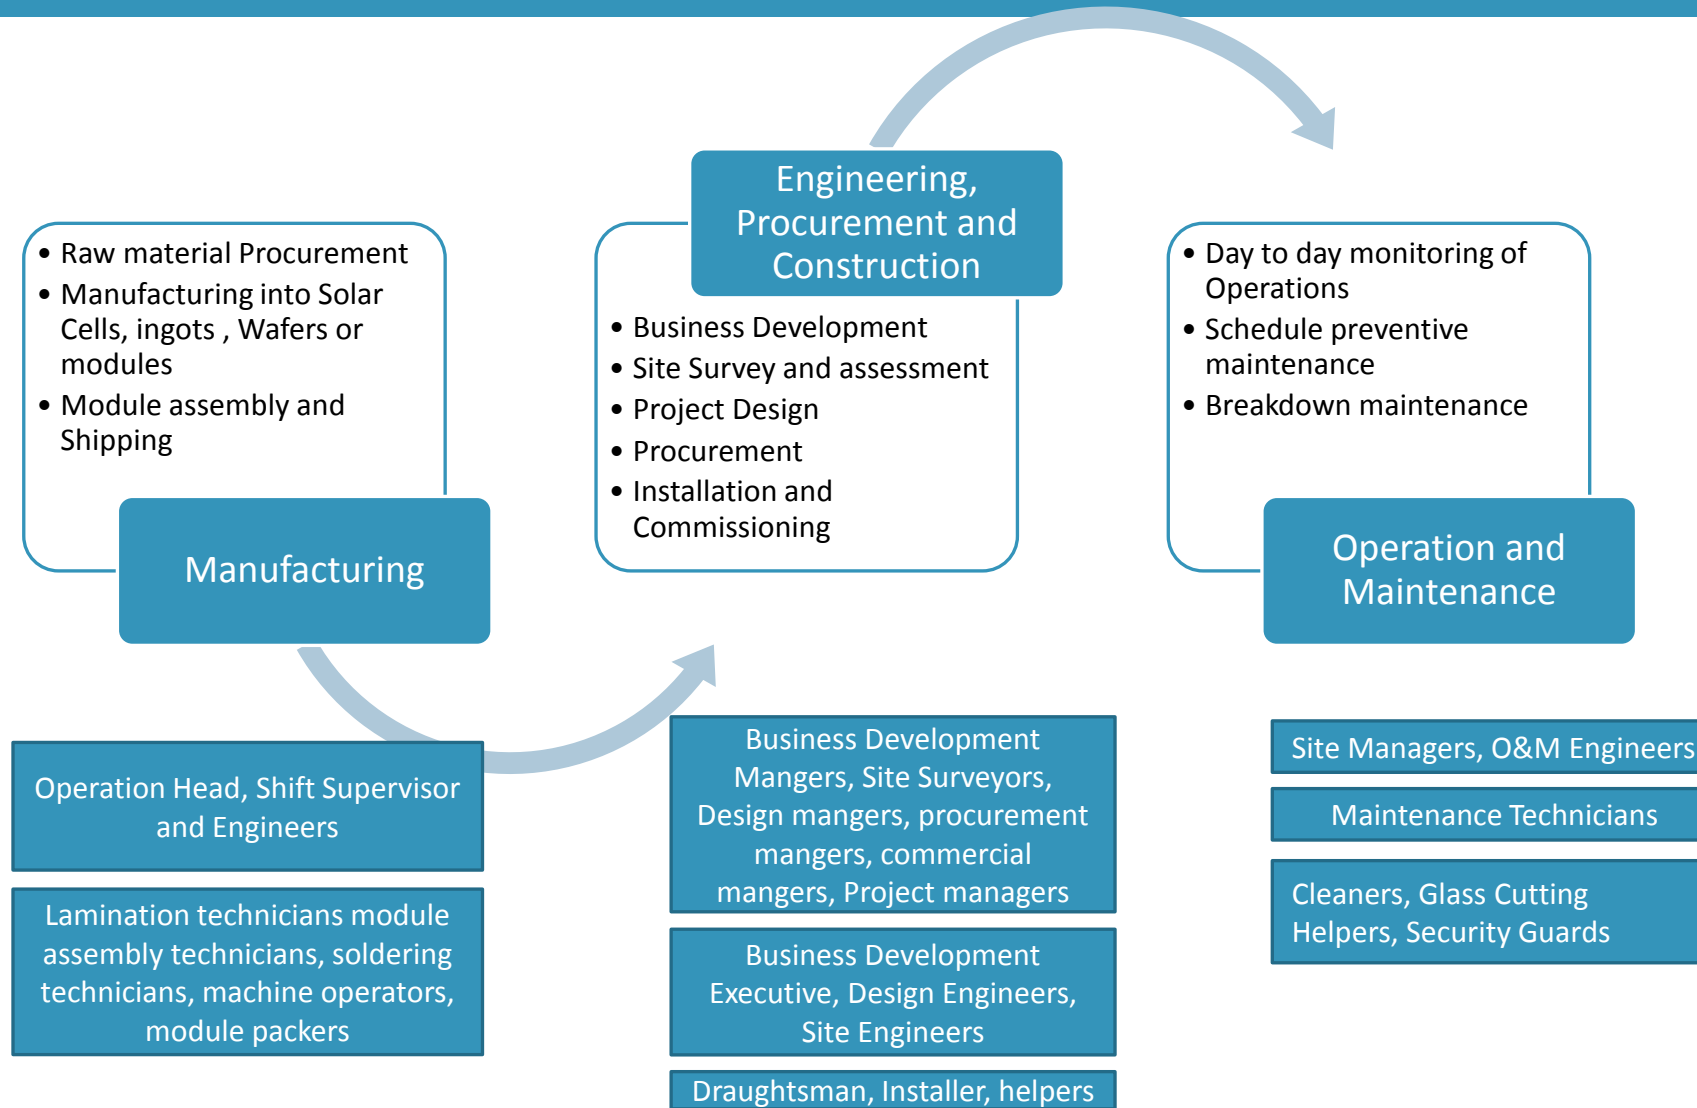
Engineering, Procurement and Construction

• Raw material Procurement
• Manufacturing into Solar Cells, ingots , Wafers or modules
• Module assembly and Shipping

Manufacturing

• Business Development
• Site Survey and assessment
• Project Design
• Procurement
• Installation and Commissioning

• Day to day monitoring of Operations
• Schedule preventive maintenance
• Breakdown maintenance

Operation and Maintenance

Operation Head, Shift Supervisor and Engineers

Lamination technicians module assembly technicians, soldering technicians, machine operators, module packers

Business Development Mangers, Site Surveyors, Design mangers, procurement mangers, commercial mangers, Project managers

Business Development Executive, Design Engineers, Site Engineers

Draughtsman, Installer, helpers

Site Managers, O&M Engineers

Maintenance Technicians

Cleaners, Glass Cutting Helpers, Security Guards